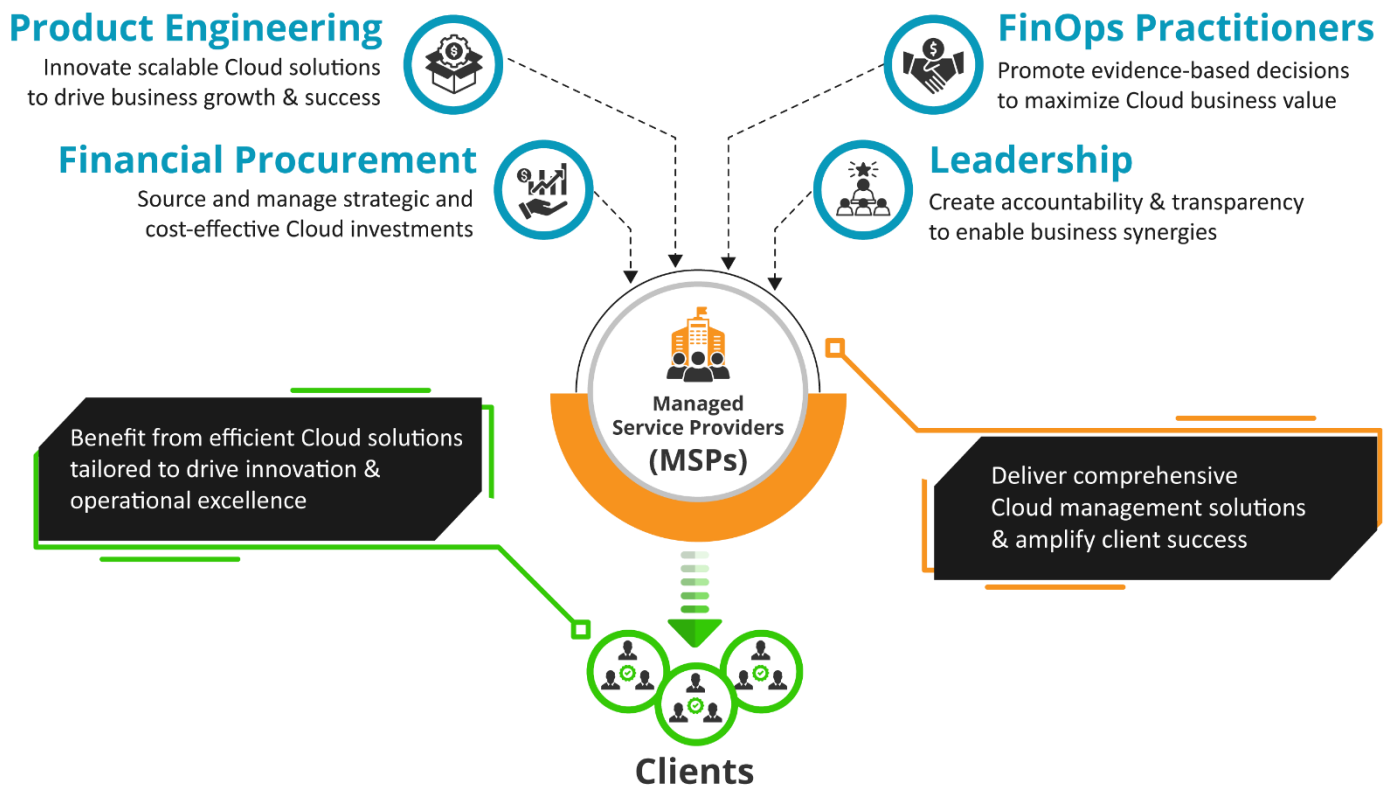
Product Engineering
Innovate scalable Cloud solutions to drive business growth & success

FinOps Practitioners
Promote evidence-based decisions to maximize Cloud business value

Financial Procurement
Source and manage strategic and cost-effective Cloud investments

Leadership
Create accountability & transparency to enable business synergies

Managed Service Providers (MSPs)

Benefit from efficient Cloud solutions tailored to drive innovation & operational excellence

Deliver comprehensive Cloud management solutions & amplify client success

Clients